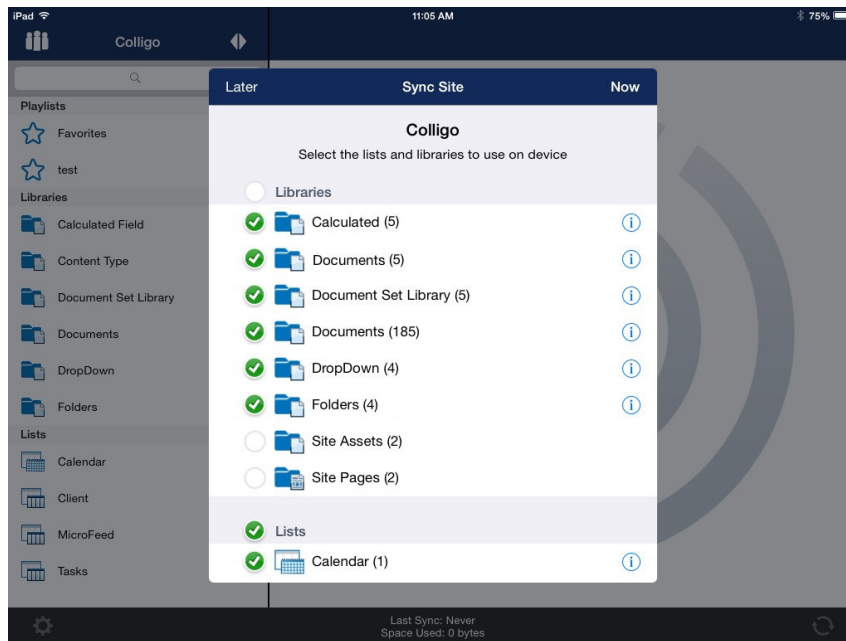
iPad
11:05 AM
75%

Colligo

Playlists
Favorites
test
Libraries
Calculated Field
Content Type
Document Set Library
Documents
DropDown
Folders
Lists
Calendar
Client
MicroFeed
Tasks

Later
Sync Site
Now

Colligo
Select the lists and libraries to use on device

Libraries
Calculated (5)
Documents (5)
Document Set Library (5)
Documents (185)
DropDown (4)
Folders (4)
Site Assets (2)
Site Pages (2)

Lists
Calendar (1)

Last Sync: Never
Space Used: 0 bytes